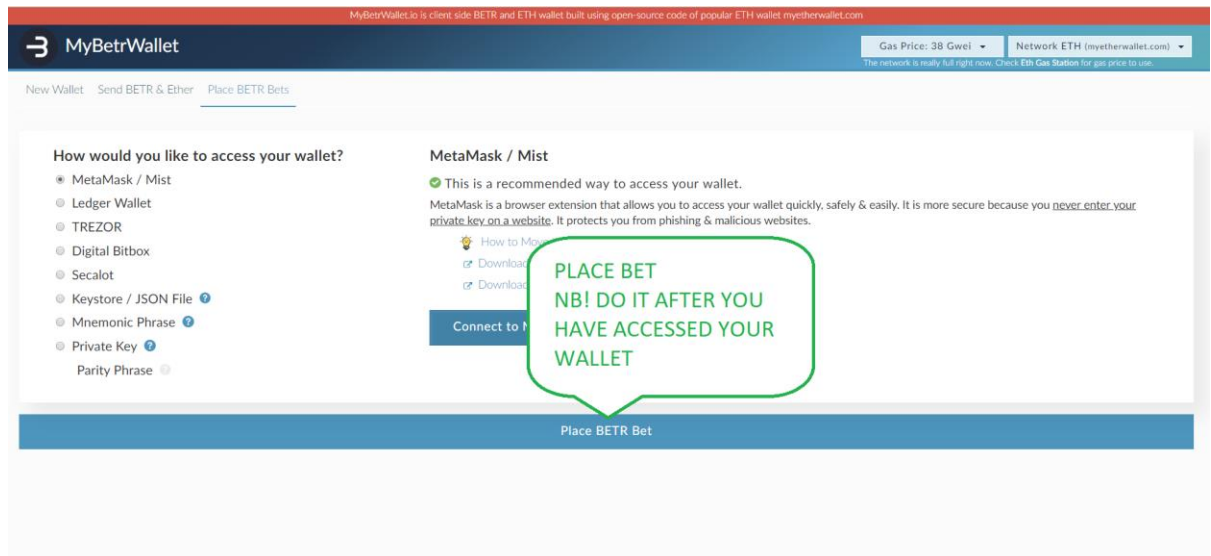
MyBetrWallet.io is client side BETR and ETH wallet built using open-source code of popular ETH wallet myetherwallet.com

MyBetrWallet

Gas Price: 38 Gwei

Network ETH (myetherwallet.com)

The network is really full right now. Check Eth Gas Station for gas price to use.

New Wallet Send BETR & Ether Place BETR Bets

How would you like to access your wallet?

MetaMask / Mist
Ledger Wallet
TREZOR
Digital Bitbox
Secalot
Keystore / JSON File
Mnemonic Phrase
Private Key
Parity Phrase

MetaMask / Mist

This is a recommended way to access your wallet.

MetaMask is a browser extension that allows you to access your wallet quickly, safely & easily. It is more secure because you never enter your private key on a website. It protects you from phishing & malicious websites.

How to Mov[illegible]
Download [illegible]
Download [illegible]

Connect to M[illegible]

PLACE BET
NB! DO IT AFTER YOU HAVE ACCESSED YOUR WALLET

Place BETR Bet